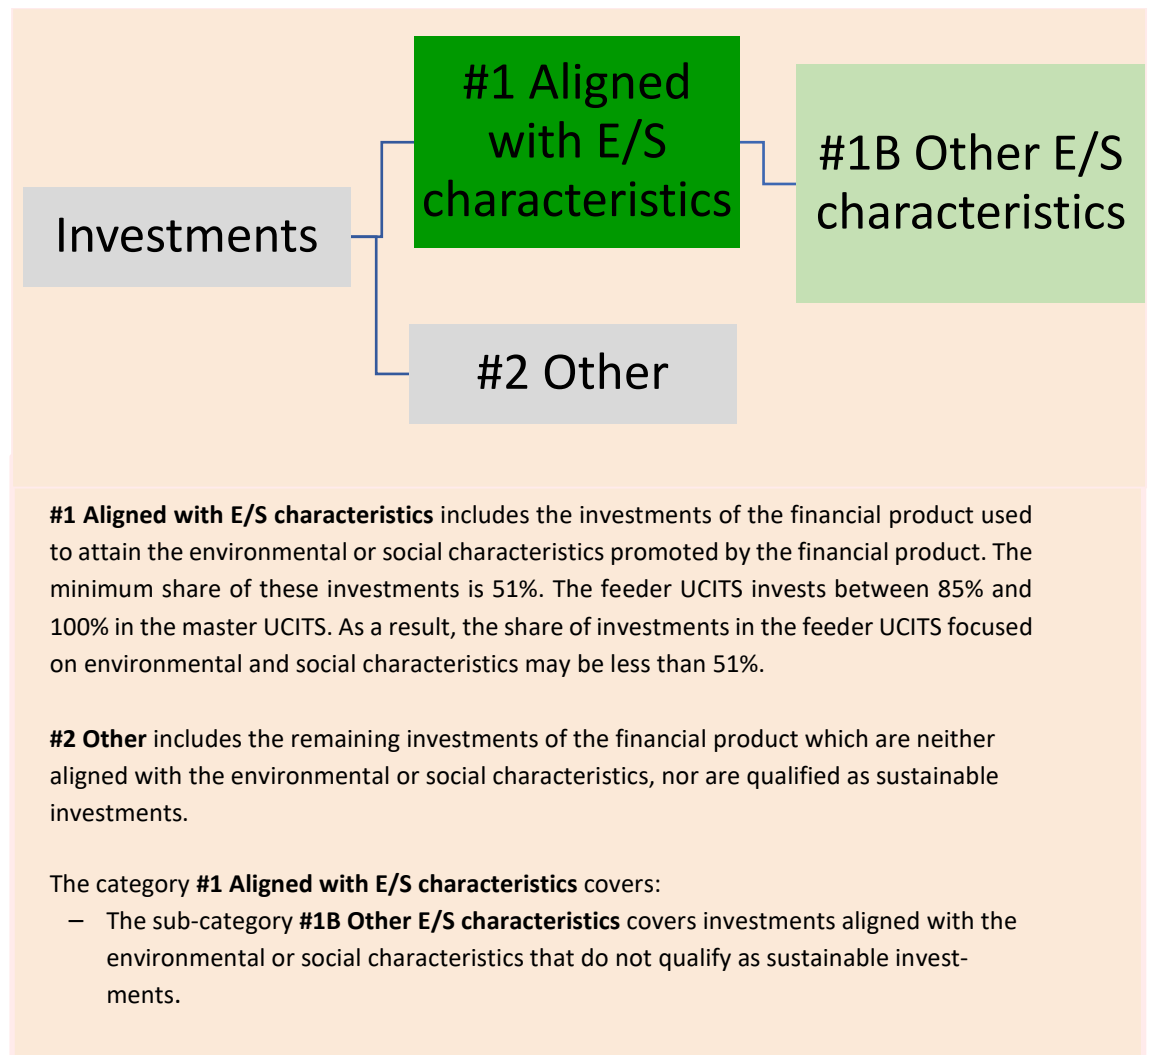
Investments

#1 Aligned with E/S characteristics

#1B Other E/S characteristics

#2 Other

**#1 Aligned with E/S characteristics** includes the investments of the financial product used to attain the environmental or social characteristics promoted by the financial product. The minimum share of these investments is 51%. The feeder UCITS invests between 85% and 100% in the master UCITS. As a result, the share of investments in the feeder UCITS focused on environmental and social characteristics may be less than 51%.

**#2 Other** includes the remaining investments of the financial product which are neither aligned with the environmental or social characteristics, nor are qualified as sustainable investments.

The category **#1 Aligned with E/S characteristics** covers:
– The sub-category **#1B Other E/S characteristics** covers investments aligned with the environmental or social characteristics that do not qualify as sustainable investments.